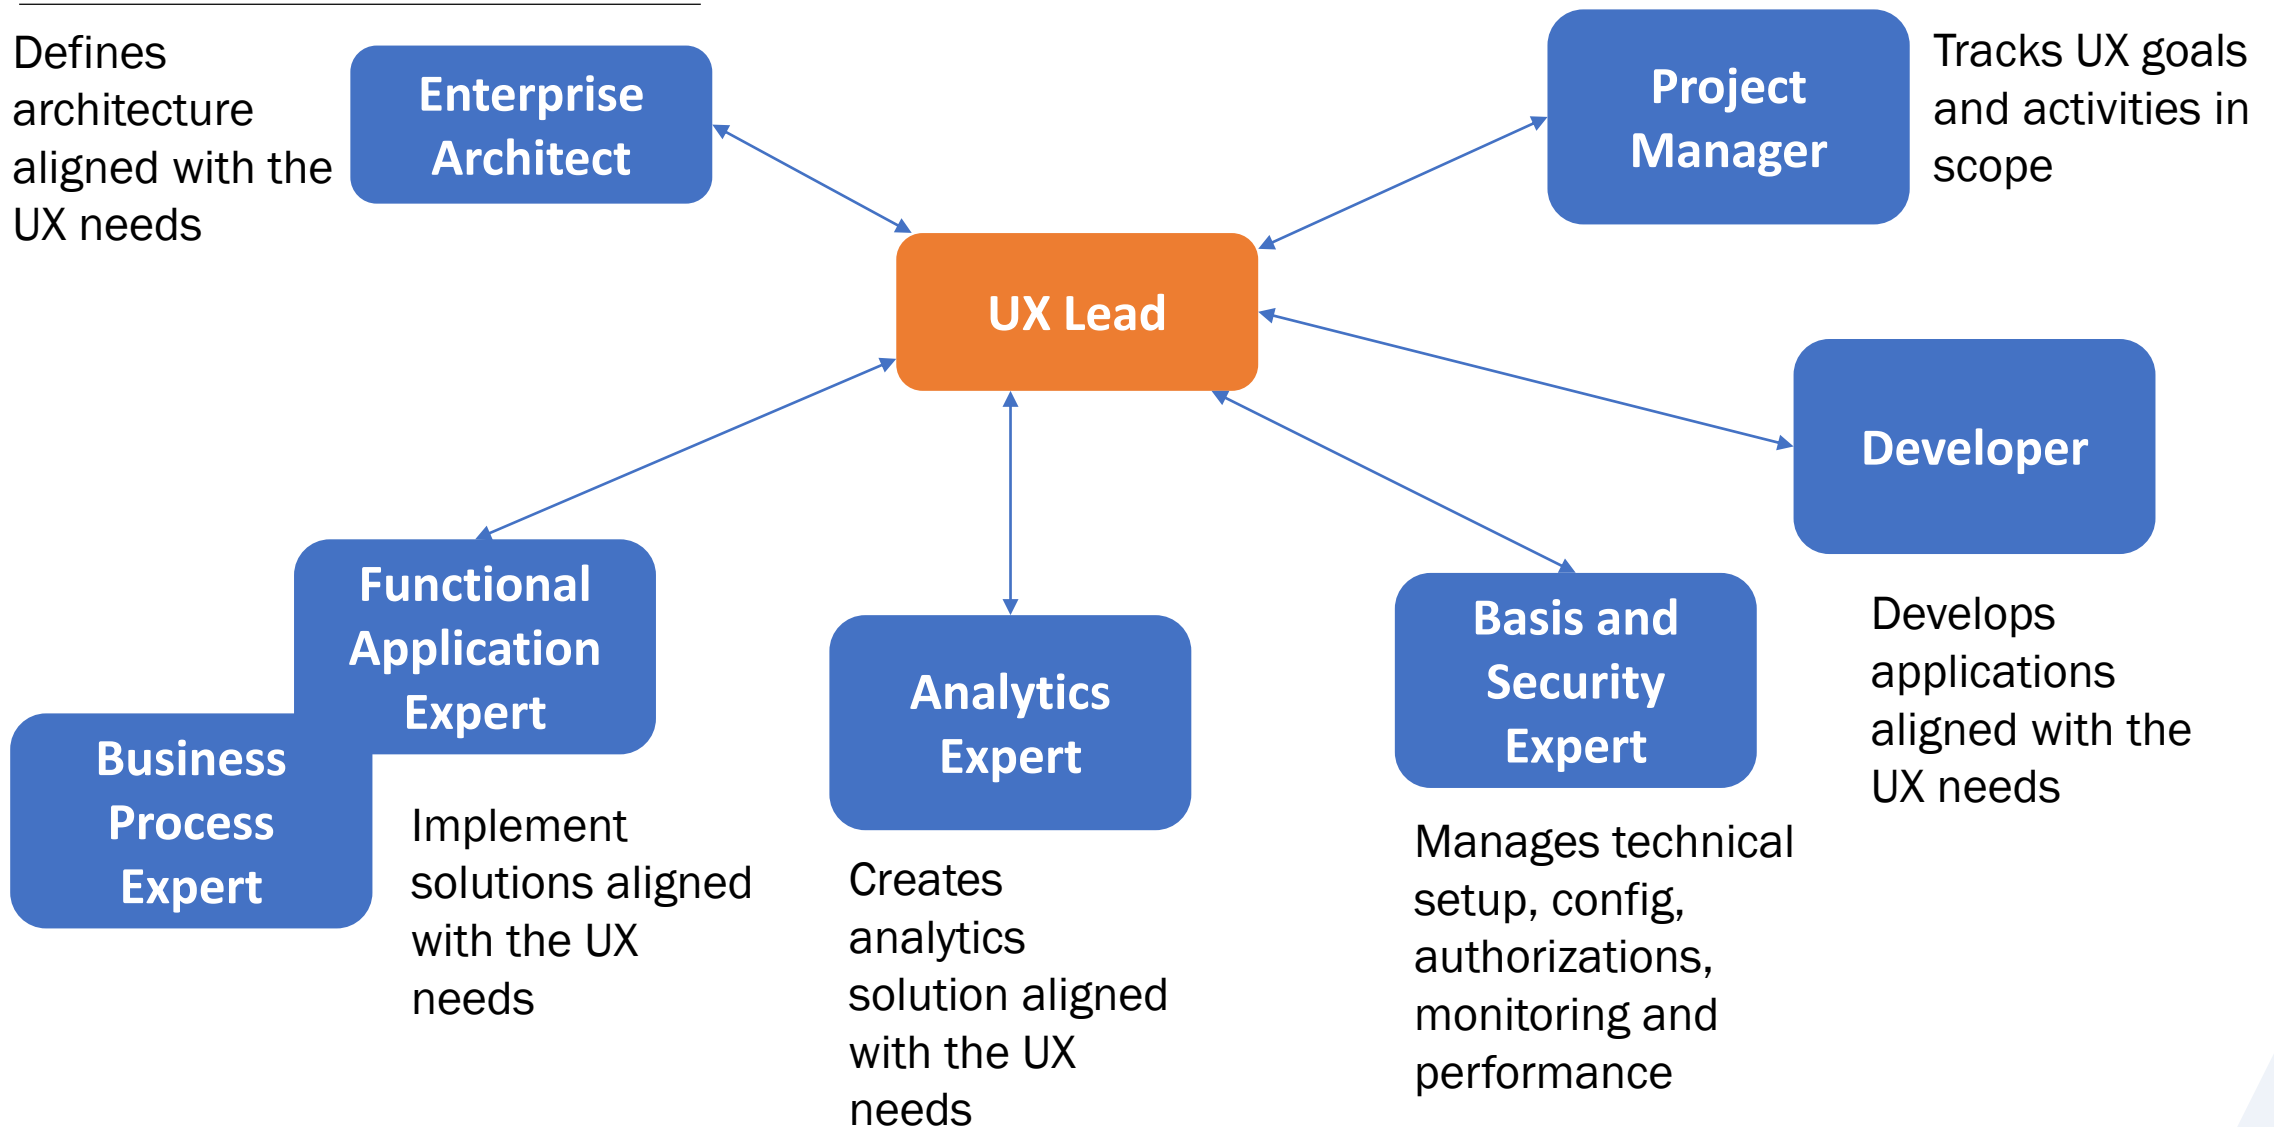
Defines architecture aligned with the UX needs

Enterprise Architect

Project Manager

Tracks UX goals and activities in scope

UX Lead

Developer

Functional Application Expert

Business Process Expert

Analytics Expert

Basis and Security Expert

Develops applications aligned with the UX needs

Implement solutions aligned with the UX needs

Creates analytics solution aligned with the UX needs

Manages technical setup, config, authorizations, monitoring and performance